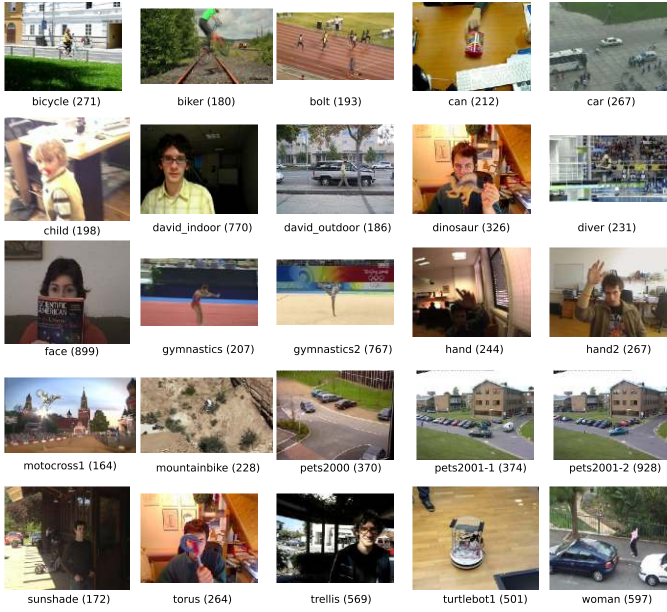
bicycle (271)
biker (180)
bolt (193)
can (212)
car (267)

child (198)
david_indoor (770)
david_outdoor (186)
dinosaur (326)
diver (231)

SCIENTIFIC AMERICAN

face (899)
gymnastics (207)
gymnastics2 (767)
hand (244)
hand2 (267)

motocross1 (164)
mountainbike (228)
pets2000 (370)
pets2001-1 (374)
pets2001-2 (928)

sunshade (172)
torus (264)
trellis (569)
turtlebot1 (501)
woman (597)